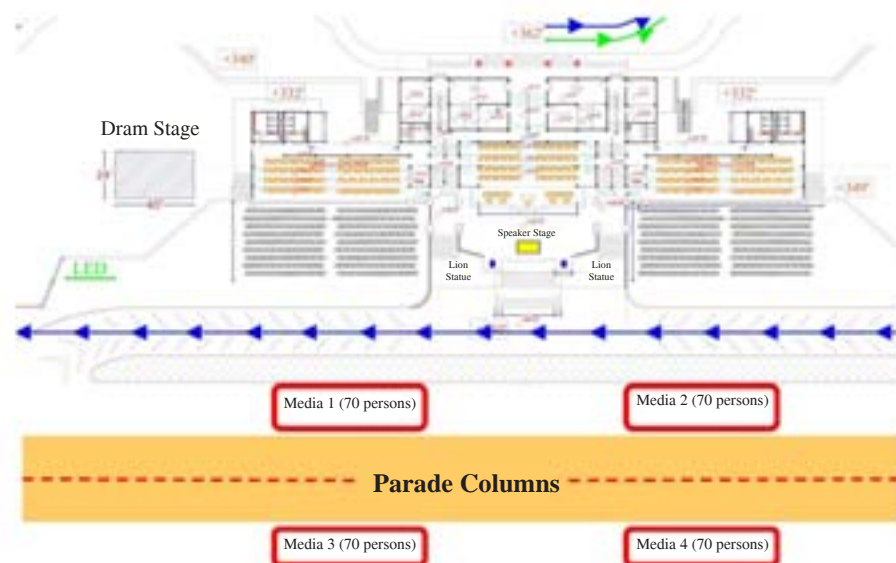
+362'

+340'

+332'

+332'

Dram Stage

20

40'

+340'

Speaker Stage

Lion Statue

Lion Statue

LED

Media 1 (70 persons)

Media 2 (70 persons)

Parade Columns

Media 3 (70 persons)

Media 4 (70 persons)